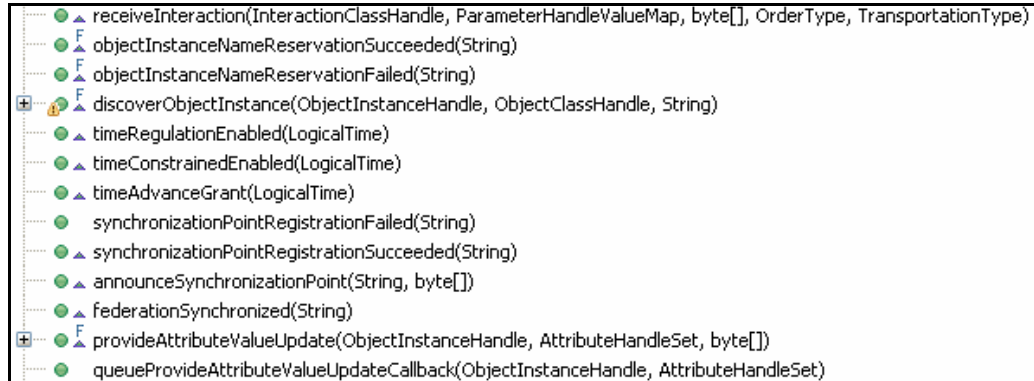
receiveInteraction(InteractionClassHandle, ParameterHandleValueMap, byte[], OrderType, TransportationType)
F objectInstanceNameReservationSucceeded(String)
F objectInstanceNameReservationFailed(String)
F discoverObjectInstance(ObjectInstanceHandle, ObjectClassHandle, String)
timeRegulationEnabled(LogicalTime)
timeConstrainedEnabled(LogicalTime)
timeAdvanceGrant(LogicalTime)
synchronizationPointRegistrationFailed(String)
synchronizationPointRegistrationSucceeded(String)
announceSynchronizationPoint(String, byte[])
federationSynchronized(String)
F provideAttributeValueUpdate(ObjectInstanceHandle, AttributeHandleSet, byte[])
queueProvideAttributeValueUpdateCallback(ObjectInstanceHandle, AttributeHandleSet)